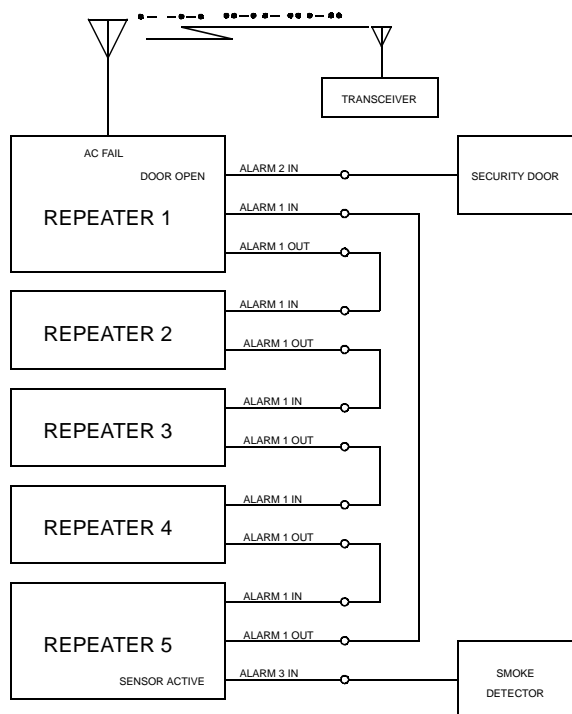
TRANSCEIVER

AC FAIL
DOOR OPEN
REPEATER 1
ALARM 2 IN
ALARM 1 IN
ALARM 1 OUT

SECURITY DOOR

ALARM 1 IN
REPEATER 2
ALARM 1 OUT

ALARM 1 IN
REPEATER 3
ALARM 1 OUT

ALARM 1 IN
REPEATER 4
ALARM 1 OUT

ALARM 1 IN
REPEATER 5
ALARM 1 OUT
SENSOR ACTIVE
ALARM 3 IN

SMOKE DETECTOR